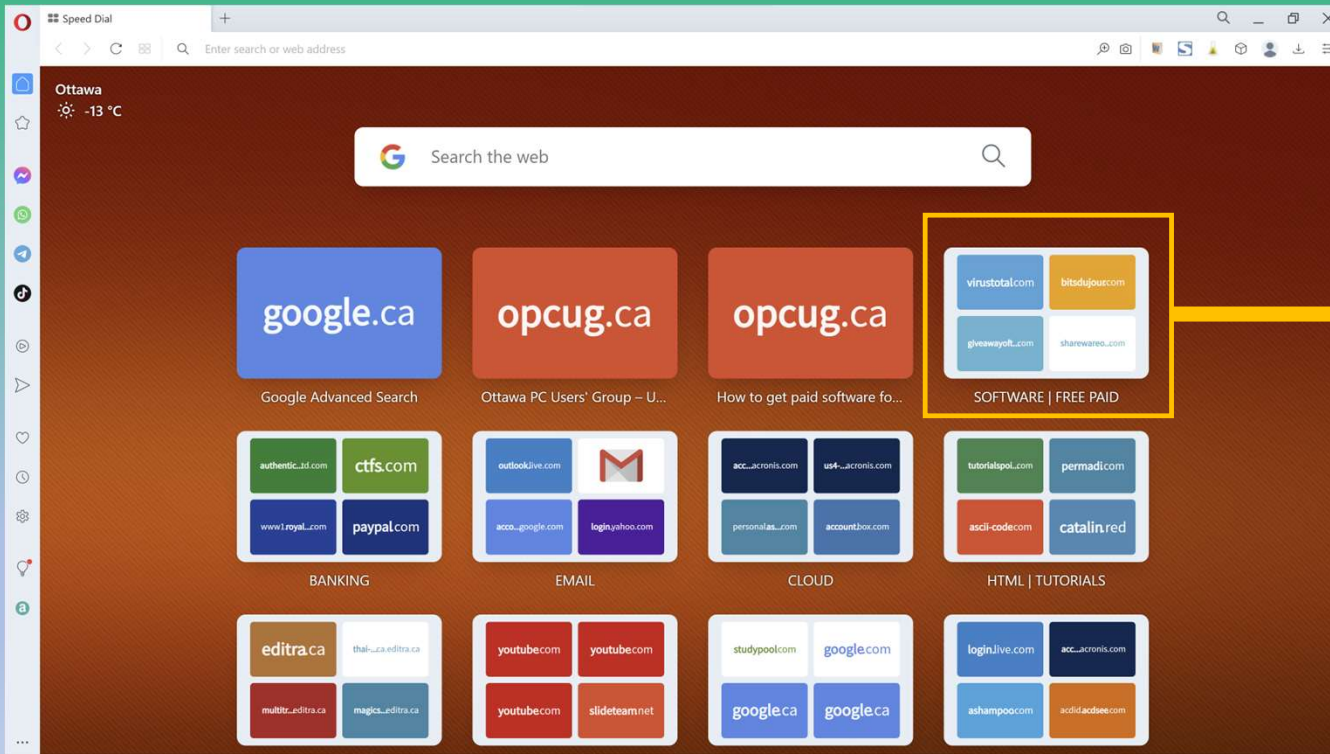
Speed Dial

Enter search or web address

Ottawa
-13 °C

Search the web

google.ca
Google Advanced Search

opcug.ca
Ottawa PC Users' Group – U...

opcug.ca
How to get paid software fo...

virustotal.com
bitsdujour.com
giveawayoft...com
sharewareo...com
SOFTWARE | FREE PAID

authentic...td.com
ctfs.com
www1.royal...com
paypal.com
BANKING

outlook.live.com
acco...google.com
login.yahoo.com
EMAIL

acc...acronis.com
us4-...acronis.com
personalas...com
account.box.com
CLOUD

tutorialspoi...com
permadi.com
ascii-code.com
catalin.red
HTML | TUTORIALS

editra.ca
thai-...ca.editra.ca
multitr...editra.ca
magics...editra.ca

youtube.com
youtube.com
youtube.com
slideteam.net

studypool.com
google.com
google.ca
google.ca

login.live.com
acc...acronis.com
ashampoo.com
acdid.acdsee.com